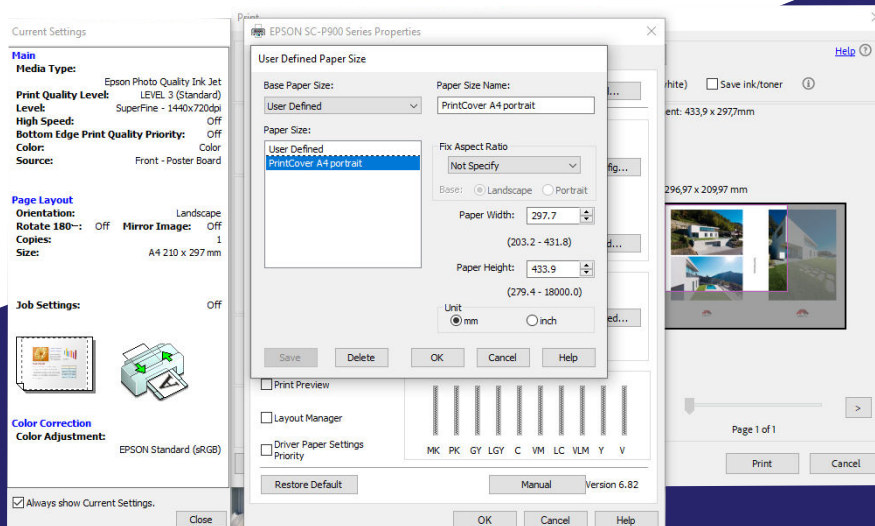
Current Settings

Main
Media Type:
Epson Photo Quality Ink Jet
Print Quality Level: LEVEL 3 (Standard)
Level: SuperFine - 1440x720dpi
High Speed: Off
Bottom Edge Print Quality Priority: Off
Color: Color
Source: Front - Poster Board

Page Layout
Orientation: Landscape
Rotate 180°: Off Mirror Image: Off
Copies: 1
Size: A4 210 x 297 mm

Job Settings: Off

Color Correction
Color Adjustment:
EPSON Standard (sRGB)

☑ Always show Current Settings.
Close

Print
EPSON SC-P900 Series Properties

User Defined Paper Size
Base Paper Size:
User Defined
Paper Size Name:
PrintCover A4 portrait
Paper Size:
User Defined
PrintCover A4 portrait
Fix Aspect Ratio
Not Specify
Base: Landscape Portrait
Paper Width: 297.7
(203.2 - 431.8)
Paper Height: 433.9
(279.4 - 18000.0)
Unit
mm inch
Save Delete OK Cancel Help

Print Preview
Layout Manager
Driver Paper Settings Priority
Restore Default
MK PK GY LGY C VM LC VLM Y V
Manual Version 6.82
OK Cancel Help

Help
hite) Save ink/toner
ent: 433,9 x 297,7mm
296,97 x 209,97 mm
Page 1 of 1
Print Cancel